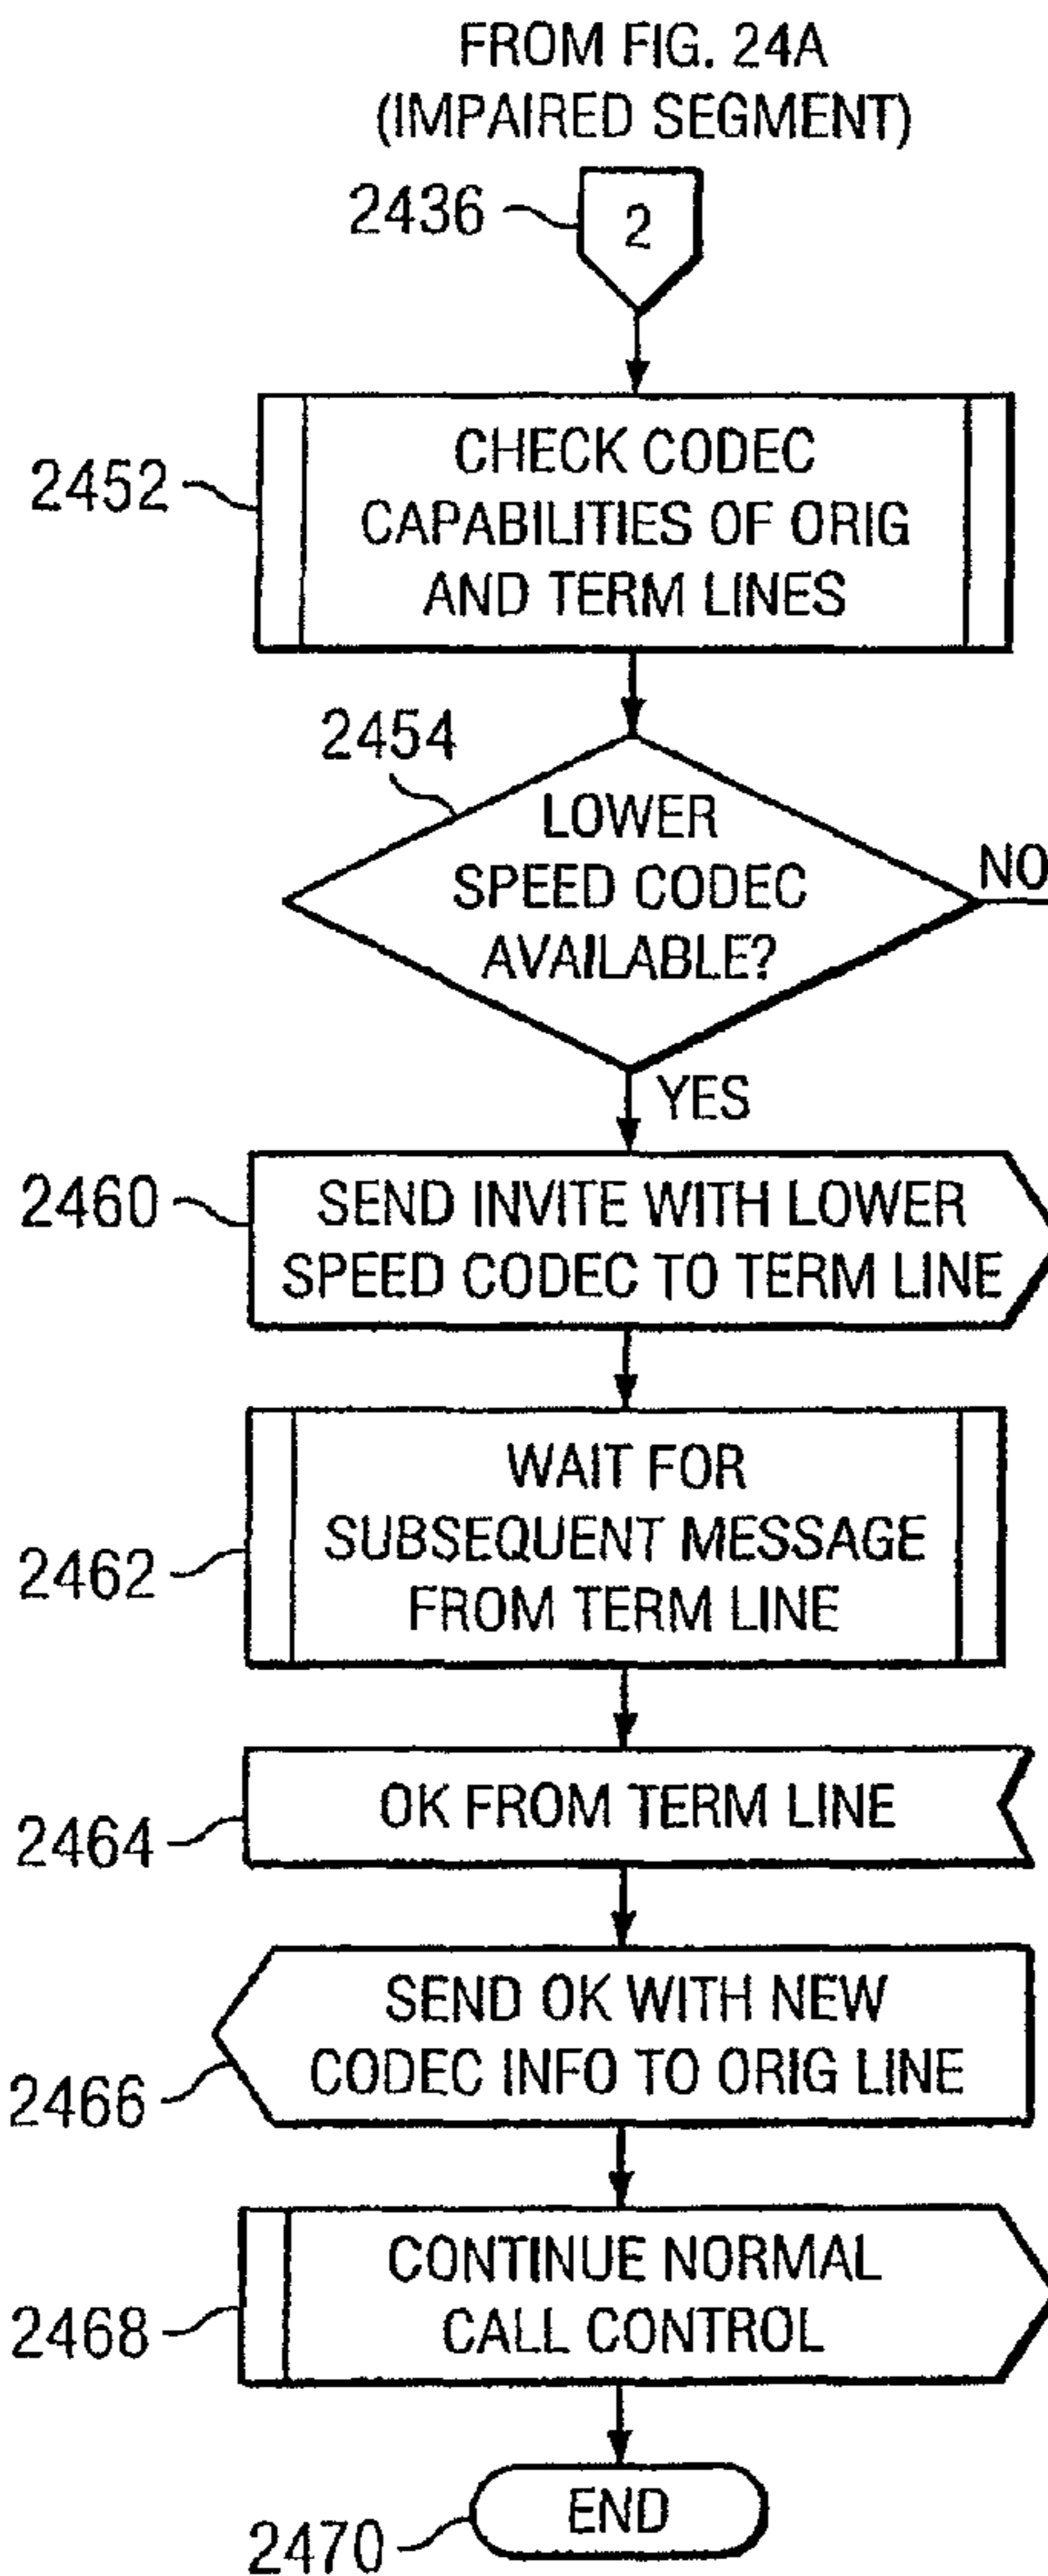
FROM FIG. 24A
(IMPAIRED SEGMENT)

2436

2

2452

CHECK CODEC CAPABILITIES OF ORIG AND TERM LINES

2454

LOWER SPEED CODEC AVAILABLE?

NO

YES

2460

SEND INVITE WITH LOWER SPEED CODEC TO TERM LINE

2462

WAIT FOR SUBSEQUENT MESSAGE FROM TERM LINE

2464

OK FROM TERM LINE

2466

SEND OK WITH NEW CODEC INFO TO ORIG LINE

2468

CONTINUE NORMAL CALL CONTROL

2470

END